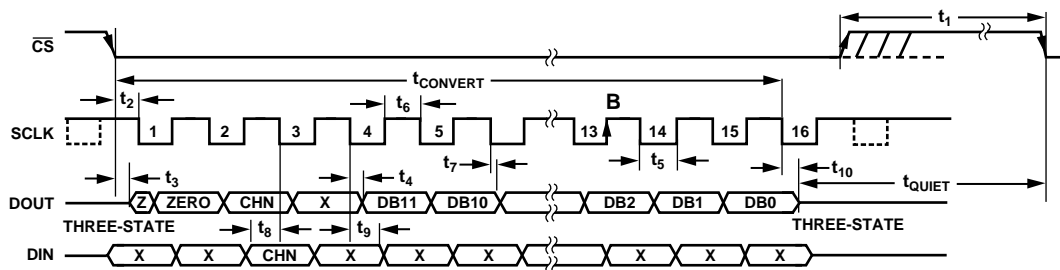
$\overline{CS}$

$t_1$

$t_{CONVERT}$

$t_2$

$t_6$

B

SCLK

1 2 3 4 5 13 14 15 16

$t_7$

$t_5$

$t_3$

$t_4$

$t_{10}$

DOUT

Z ZERO CHN X DB11 DB10 DB2 DB1 DB0

$t_{QUIET}$

THREE-STATE

$t_8$

$t_9$

THREE-STATE

DIN

X X CHN X X X X X X